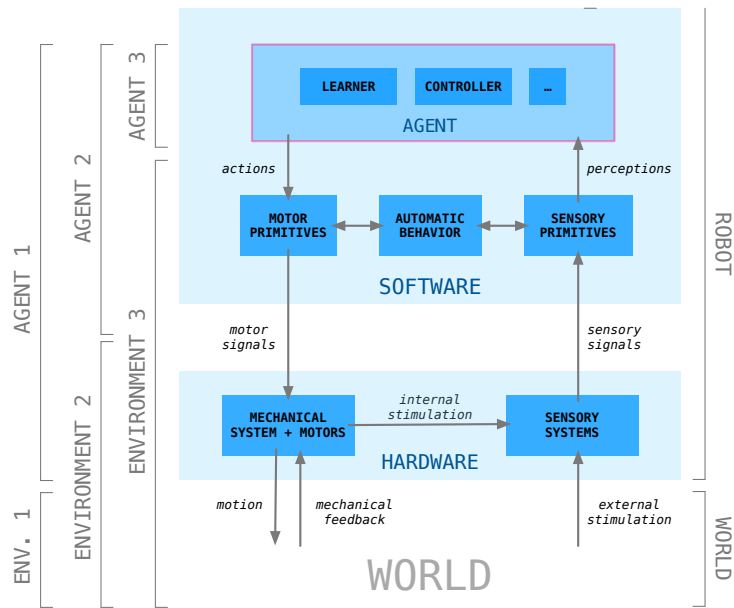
AGENT 1
AGENT 2
AGENT 3
ENV. 1
ENVIRONMENT 2
ENVIRONMENT 3
ROBOT
WORLD

LEARNER
CONTROLLER
...
AGENT

actions
perceptions

MOTOR PRIMITIVES
AUTOMATIC BEHAVIOR
SENSORY PRIMITIVES

SOFTWARE

motor signals
sensory signals

MECHANICAL SYSTEM + MOTORS
internal stimulation
SENSORY SYSTEMS

HARDWARE

motion
mechanical feedback
external stimulation

WORLD